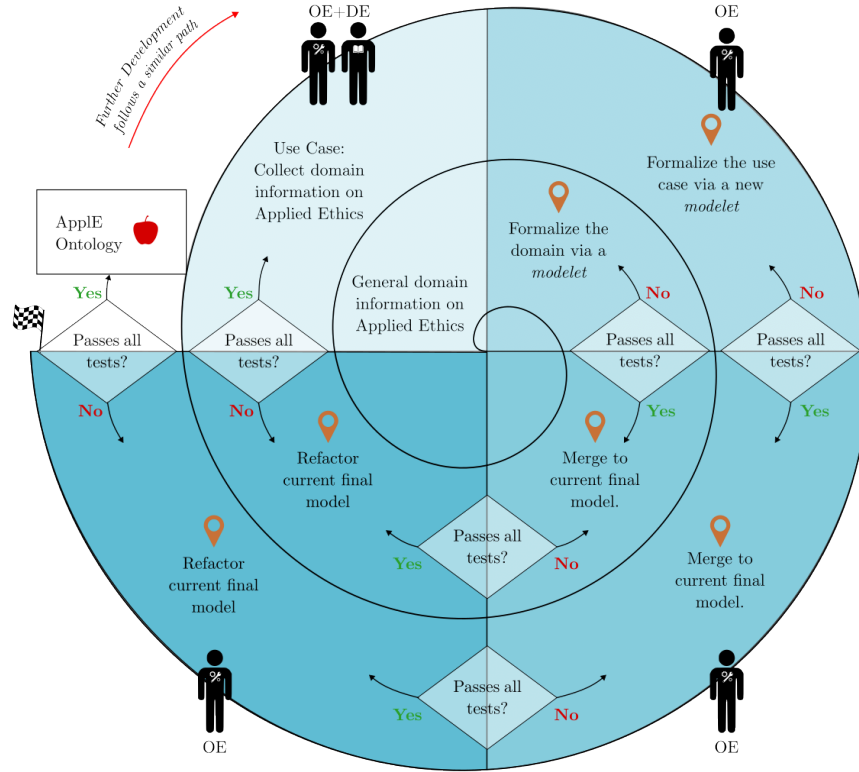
Further Development follows a similar path

OE+DE

OE

ApplE Ontology

Use Case: Collect domain information on Applied Ethics

Formalize the use case via a new *modelet*

General domain information on Applied Ethics

Formalize the domain via a *modelet*

Yes

Passes all tests?

No

Yes

Passes all tests?

No

No

Passes all tests?

Yes

No

Passes all tests?

Yes

Refactor current final model

Merge to current final model.

Yes

Passes all tests?

No

Refactor current final model

Merge to current final model.

Yes

Passes all tests?

No

OE

OE